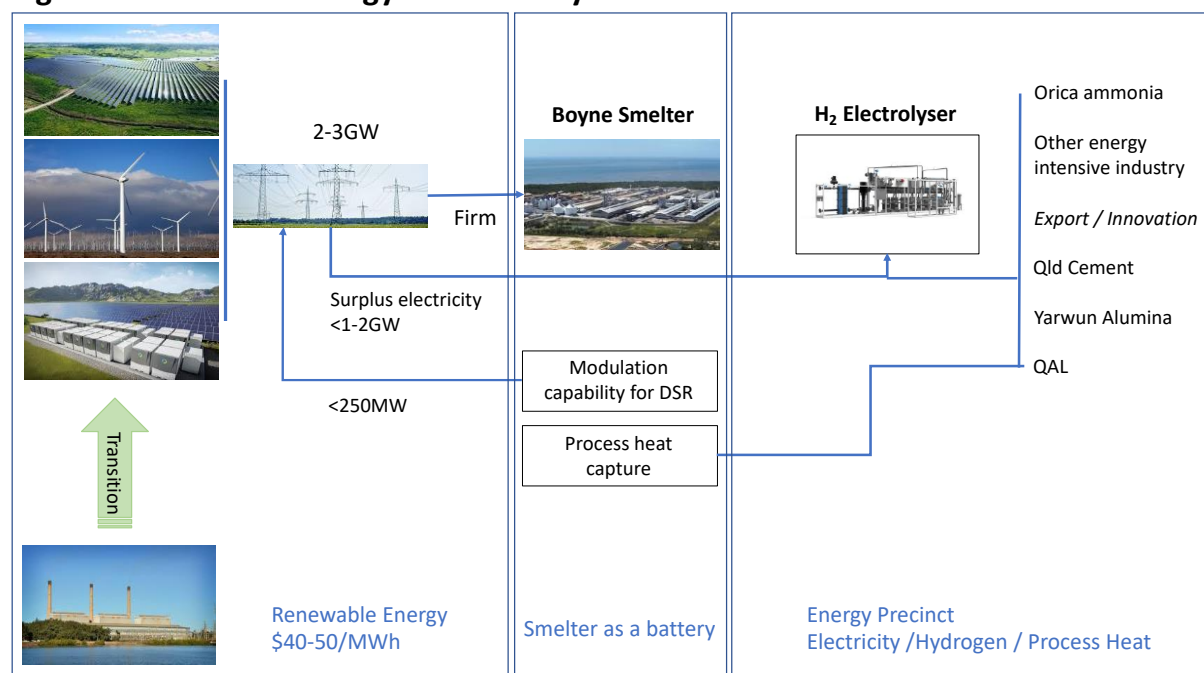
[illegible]

2-3GW

Firm

Surplus electricity <1-2GW

<250MW

Transition

Renewable Energy $40-50/MWh

Boyne Smelter

Modulation capability for DSR

Process heat capture

Smelter as a battery

$H_2$ Electrolyser

Orica ammonia

Other energy intensive industry

*Export / Innovation*

Qld Cement

Yarwun Alumina

QAL

Energy Precinct
Electricity /Hydrogen / Process Heat